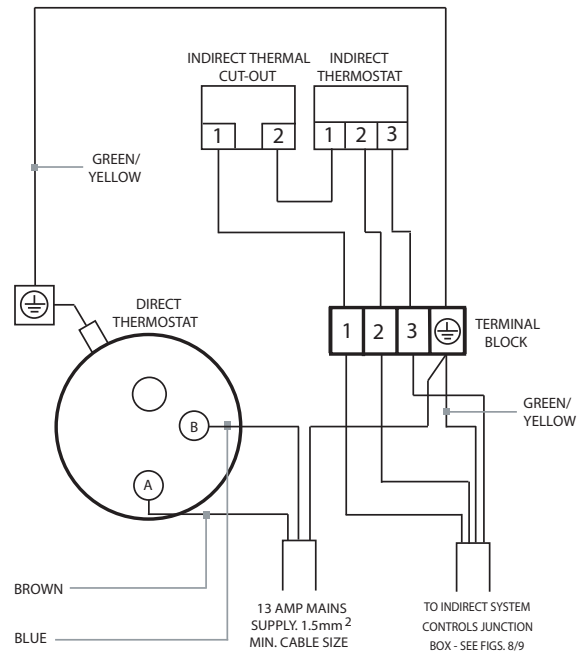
INDIRECT THERMAL CUT-OUT

INDIRECT THERMOSTAT

1 2

1 2 3

GREEN/ YELLOW

DIRECT THERMOSTAT

1 2 3

TERMINAL BLOCK

GREEN/ YELLOW

B

A

BROWN

BLUE

13 AMP MAINS SUPPLY. 1.5mm$^2$ MIN. CABLE SIZE

TO INDIRECT SYSTEM CONTROLS JUNCTION BOX - SEE FIGS. 8/9